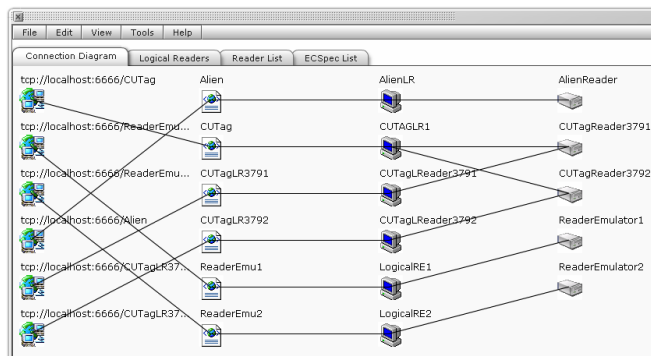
File Edit View Tools Help

Connection Diagram | Logical Readers | Reader List | ECSpec List

tcp://localhost:6666/CUTag
tcp://localhost:6666/ReaderEmu...
tcp://localhost:6666/ReaderEmu...
tcp://localhost:6666/Alien
tcp://localhost:6666/CUTagLR37...
tcp://localhost:6666/CUTagLR37...

Alien
CUTag
CUTagLR3791
CUTagLR3792
ReaderEmu1
ReaderEmu2

AlienLR
CUTAGLR1
CUTagLReader3791
CUTagLReader3792
LogicalRE1
LogicalRE2

AlienReader
CUTagReader3791
CUTagReader3792
ReaderEmulator1
ReaderEmulator2